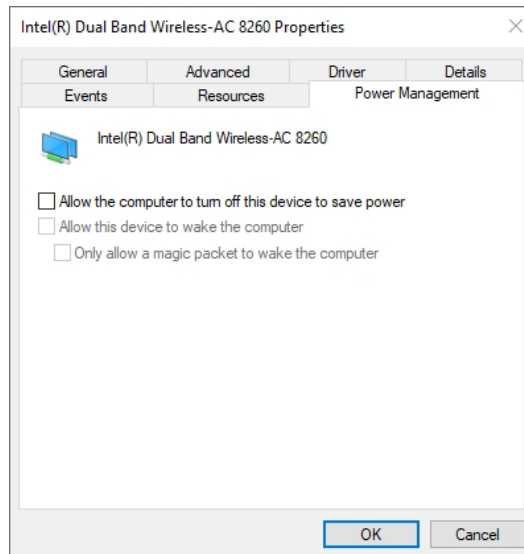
Intel(R) Dual Band Wireless-AC 8260 Properties

General
Advanced
Driver
Details
Events
Resources
Power Management

Intel(R) Dual Band Wireless-AC 8260

Allow the computer to turn off this device to save power
Allow this device to wake the computer
Only allow a magic packet to wake the computer

OK
Cancel